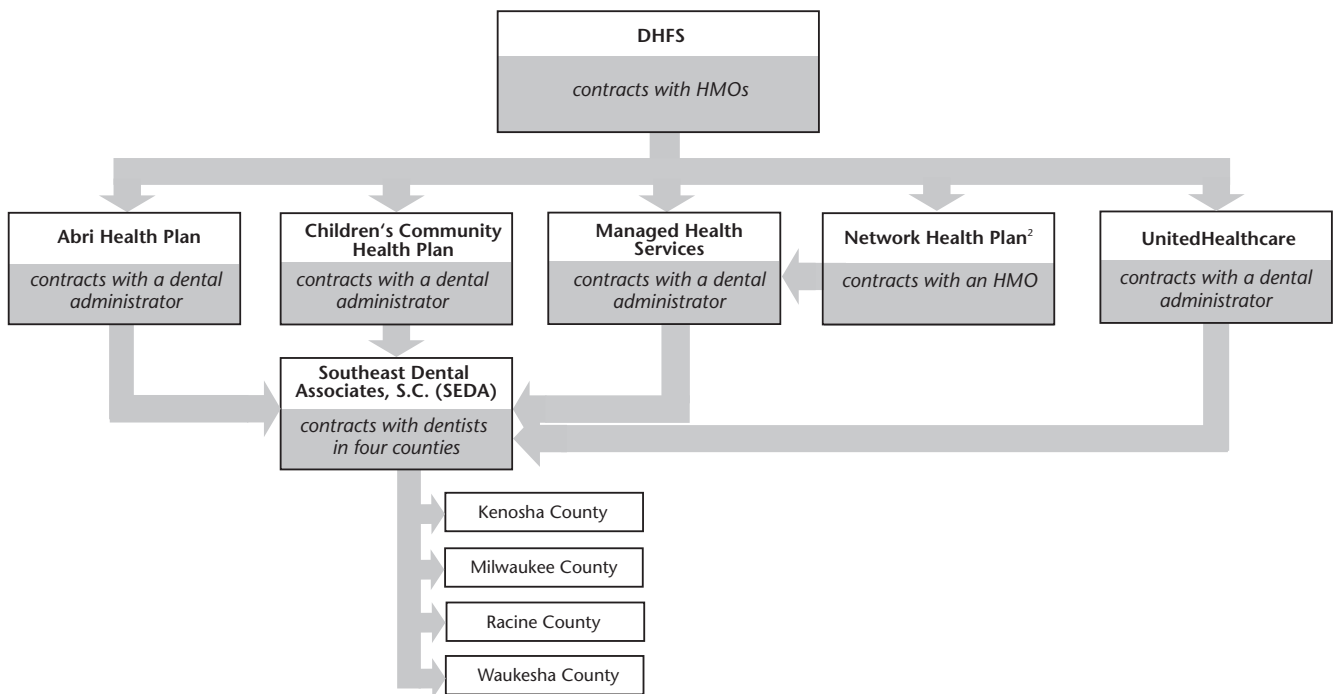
DHFS

contracts with HMOs

Abri Health Plan

contracts with a dental administrator

Children's Community Health Plan

contracts with a dental administrator

Managed Health Services

contracts with a dental administrator

Network Health Plan$^2$

contracts with an HMO

UnitedHealthcare

contracts with a dental administrator

Southeast Dental Associates, S.C. (SEDA)

contracts with dentists in four counties

Kenosha County

Milwaukee County

Racine County

Waukesha County